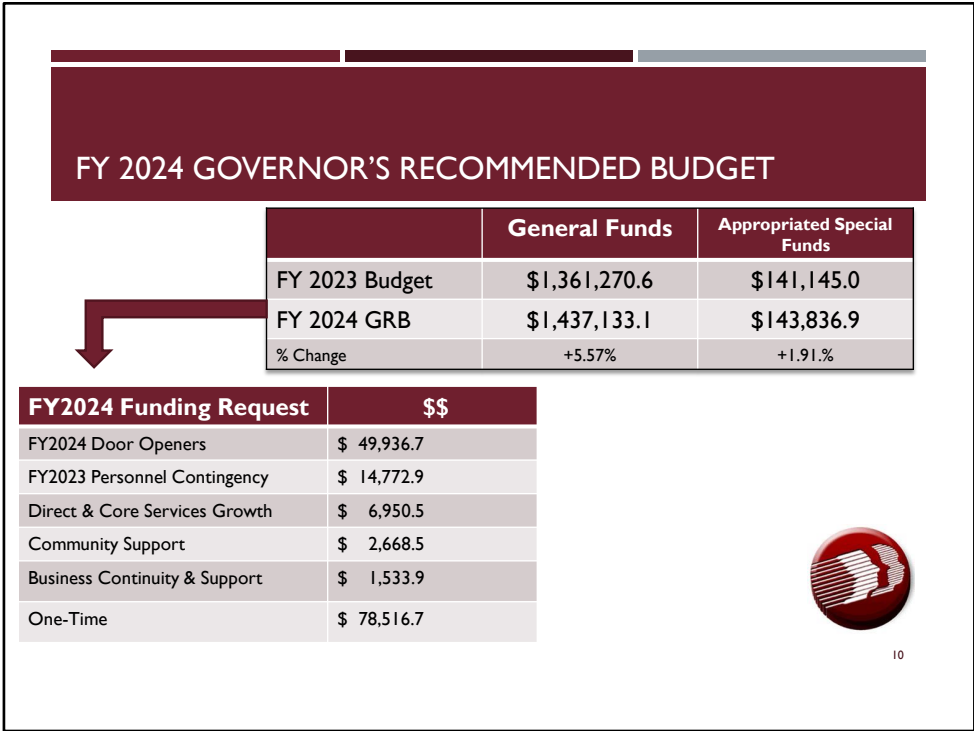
FY 2024 GOVERNOR'S RECOMMENDED BUDGET

| | General Funds | Appropriated Special Funds |
|---|---|---|
| FY 2023 Budget | \$1,361,270.6 | \$141,145.0 |
| FY 2024 GRB | \$1,437,133.1 | \$143,836.9 |
| % Change | +5.57% | +1.91.% |

| FY2024 Funding Request | \$\$ |
|---|---|
| FY2024 Door Openers | \$ 49,936.7 |
| FY2023 Personnel Contingency | \$ 14,772.9 |
| Direct & Core Services Growth | \$ 6,950.5 |
| Community Support | \$ 2,668.5 |
| Business Continuity & Support | \$ 1,533.9 |
| One-Time | \$ 78,516.7 |

10